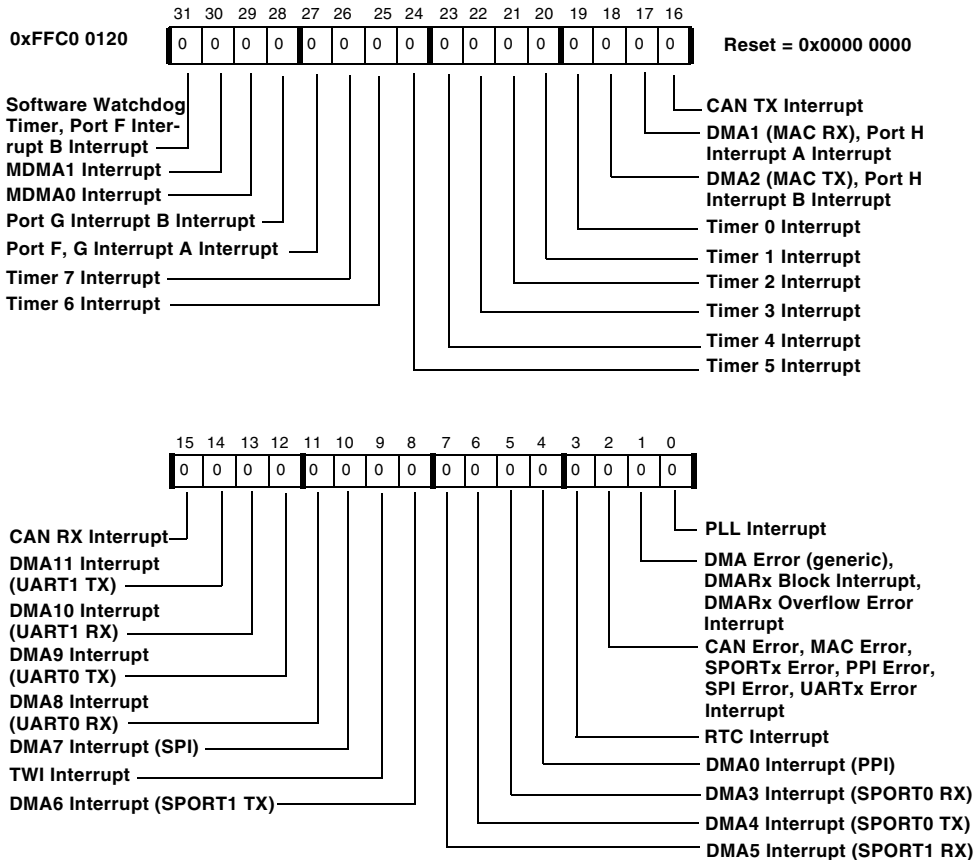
0xFFC0 0120

| 31 | 30 | 29 | 28 | 27 | 26 | 25 | 24 | 23 | 22 | 21 | 20 | 19 | 18 | 17 | 16 |
|---|---|---|---|---|---|---|---|---|---|---|---|---|---|---|---|
| 0 | 0 | 0 | 0 | 0 | 0 | 0 | 0 | 0 | 0 | 0 | 0 | 0 | 0 | 0 | 0 |

Reset = 0x0000 0000

Software Watchdog Timer, Port F Interrupt B Interrupt

MDMA1 Interrupt

MDMA0 Interrupt

Port G Interrupt B Interrupt

Port F, G Interrupt A Interrupt

Timer 7 Interrupt

Timer 6 Interrupt

CAN TX Interrupt

DMA1 (MAC RX), Port H Interrupt A Interrupt

DMA2 (MAC TX), Port H Interrupt B Interrupt

Timer 0 Interrupt

Timer 1 Interrupt

Timer 2 Interrupt

Timer 3 Interrupt

Timer 4 Interrupt

Timer 5 Interrupt

| 15 | 14 | 13 | 12 | 11 | 10 | 9 | 8 | 7 | 6 | 5 | 4 | 3 | 2 | 1 | 0 |
|---|---|---|---|---|---|---|---|---|---|---|---|---|---|---|---|
| 0 | 0 | 0 | 0 | 0 | 0 | 0 | 0 | 0 | 0 | 0 | 0 | 0 | 0 | 0 | 0 |

CAN RX Interrupt

DMA11 Interrupt (UART1 TX)

DMA10 Interrupt (UART1 RX)

DMA9 Interrupt (UART0 TX)

DMA8 Interrupt (UART0 RX)

DMA7 Interrupt (SPI)

TWI Interrupt

DMA6 Interrupt (SPORT1 TX)

PLL Interrupt

DMA Error (generic), DMARx Block Interrupt, DMARx Overflow Error Interrupt

CAN Error, MAC Error, SPORTx Error, PPI Error, SPI Error, UARTx Error Interrupt

RTC Interrupt

DMA0 Interrupt (PPI)

DMA3 Interrupt (SPORT0 RX)

DMA4 Interrupt (SPORT0 TX)

DMA5 Interrupt (SPORT1 RX)